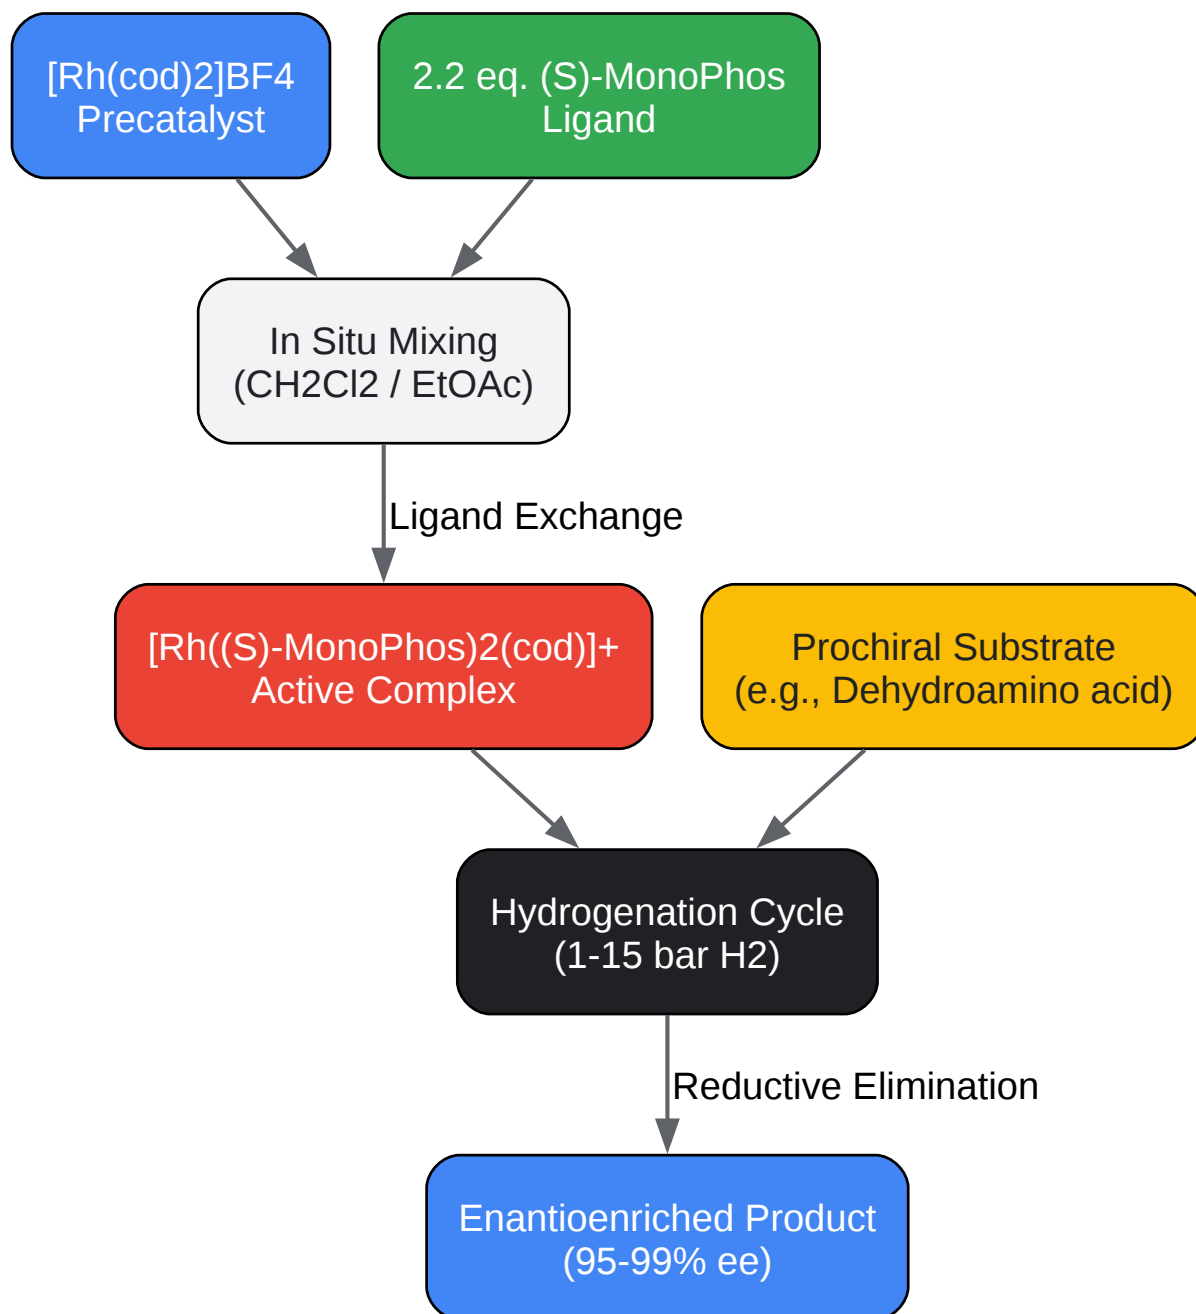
[Rh(cod)2]BF4
Precatalyst

2.2 eq. (S)-MonoPhos
Ligand

In Situ Mixing
(CH2Cl2 / EtOAc)

Ligand Exchange

[Rh((S)-MonoPhos)2(cod)]+
Active Complex

Prochiral Substrate
(e.g., Dehydroamino acid)

Hydrogenation Cycle
(1-15 bar H2)

Reductive Elimination

Enantioenriched Product
(95-99% ee)